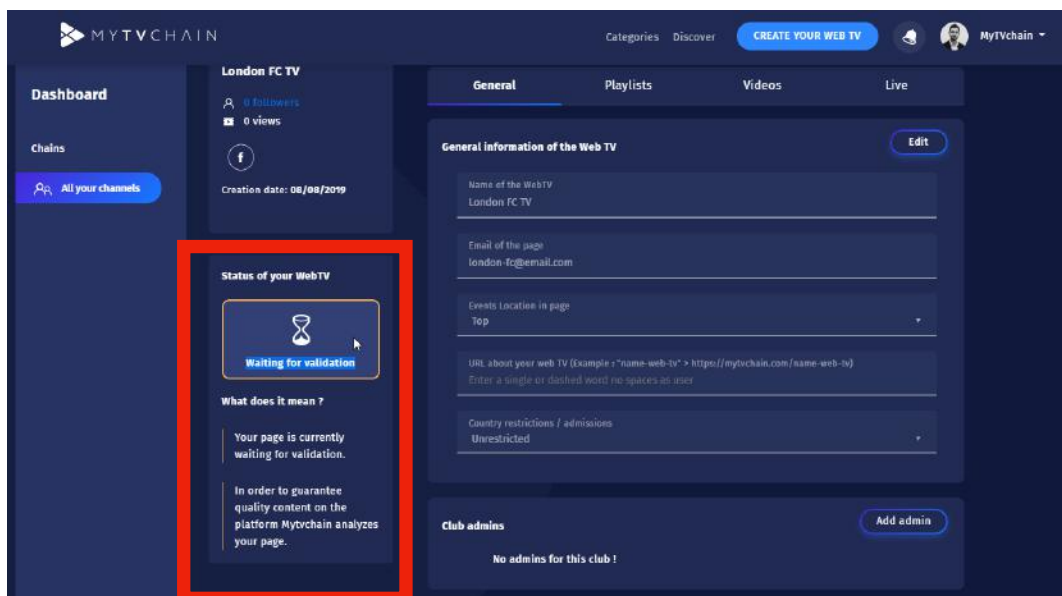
MYTVCHAIN

Categories Discover CREATE YOUR WEB TV MyTVchain

Dashboard

Chains

All your channels

London FC TV

0 followers

0 views

f

Creation date: 08/08/2019

Status of your WebTV

Waiting for validation

What does it mean ?

Your page is currently waiting for validation.

In order to guarantee quality content on the platform Mytvchain analyzes your page.

General Playlists Videos Live

General information of the Web TV

Edit

Name of the WebTV
London FC TV

Email of the page
london-fc@email.com

Events Location in page
Top

URL about your web TV (Example : "name-web-tv" > https://mytvchain.com/name-web-tv)
Enter a single or dashed word no spaces as user

Country restrictions / admissions
Unrestricted

Club admins

Add admin

No admins for this club !